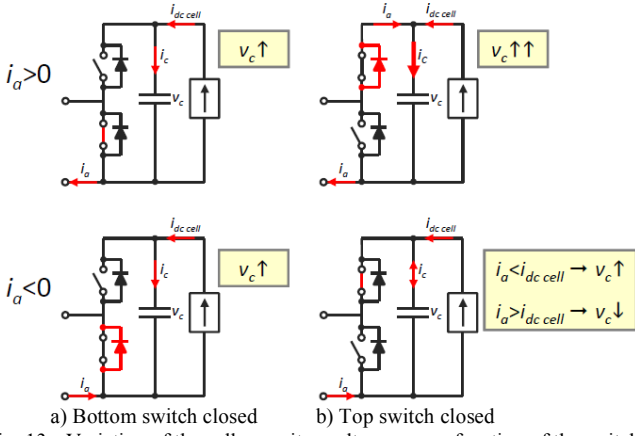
$i_a > 0$

$i_{dc\ cell}$

$i_c$

$v_c$

$v_c\uparrow$

$i_a$

$i_a$

$i_{dc\ cell}$

$i_c$

$v_c$

$v_c\uparrow\uparrow$

$i_a$

$i_a < 0$

$i_{dc\ cell}$

$i_c$

$v_c$

$v_c\uparrow$

$i_a$

$i_{dc\ cell}$

$i_c$

$v_c$

$i_a < i_{dc\ cell} \rightarrow v_c\uparrow$

$i_a > i_{dc\ cell} \rightarrow v_c\downarrow$

$i_a$

a) Bottom switch closed

b) Top switch closed

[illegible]